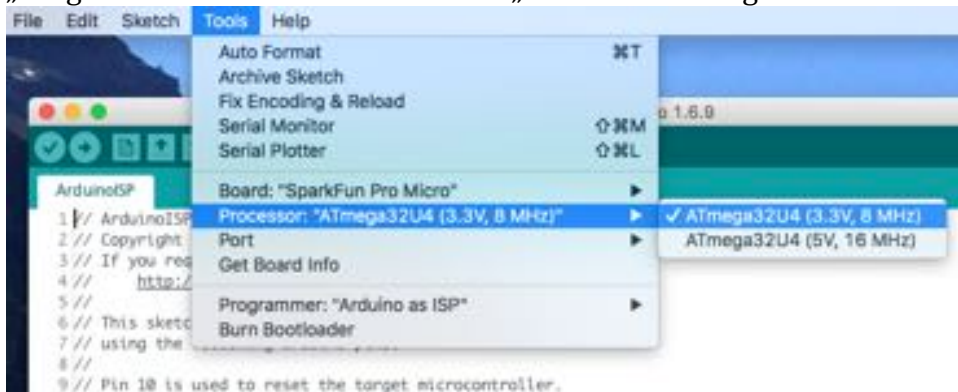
File Edit Sketch Tools Help

Auto Format ⌘T
Archive Sketch
Fix Encoding & Reload
Serial Monitor ⇧⌘M
Serial Plotter ⇧⌘L
Board: "SparkFun Pro Micro"
Processor: "ATmega32U4 (3.3V, 8 MHz)"
Port
Get Board Info
Programmer: "Arduino as ISP"
Burn Bootloader

✓ ATmega32U4 (3.3V, 8 MHz)
ATmega32U4 (5V, 16 MHz)

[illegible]o 1.6.9

ArduinoISP
1 // ArduinoISP
2 // Copyright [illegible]
3 // If you req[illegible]
4 // http:/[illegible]
5 //
6 // This sketc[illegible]
7 // using the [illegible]
8 //
9 // Pin 10 is used to reset the target microcontroller.